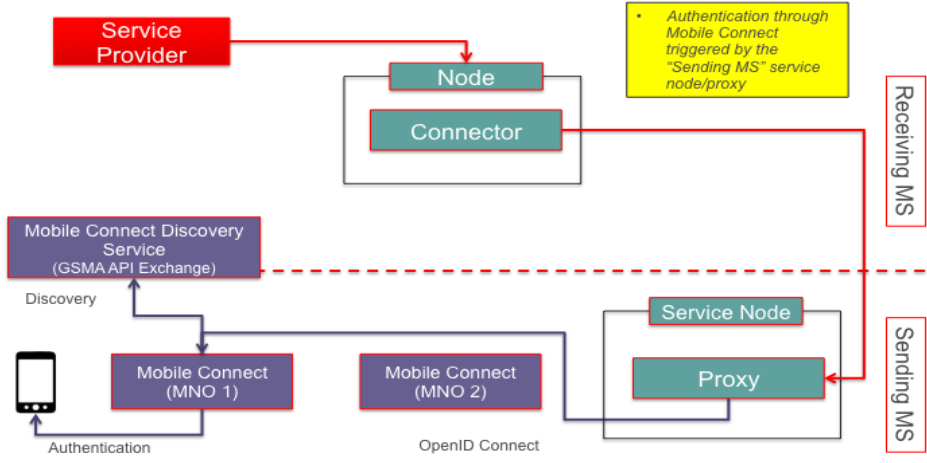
Service Provider

• Authentication through Mobile Connect triggered by the "Sending MS" service node/proxy

Node

Connector

Receiving MS

Mobile Connect Discovery Service
(GSMA API Exchange)

Discovery

Service Node

Proxy

Sending MS

Mobile Connect
(MNO 1)

Mobile Connect
(MNO 2)

Authentication

OpenID Connect